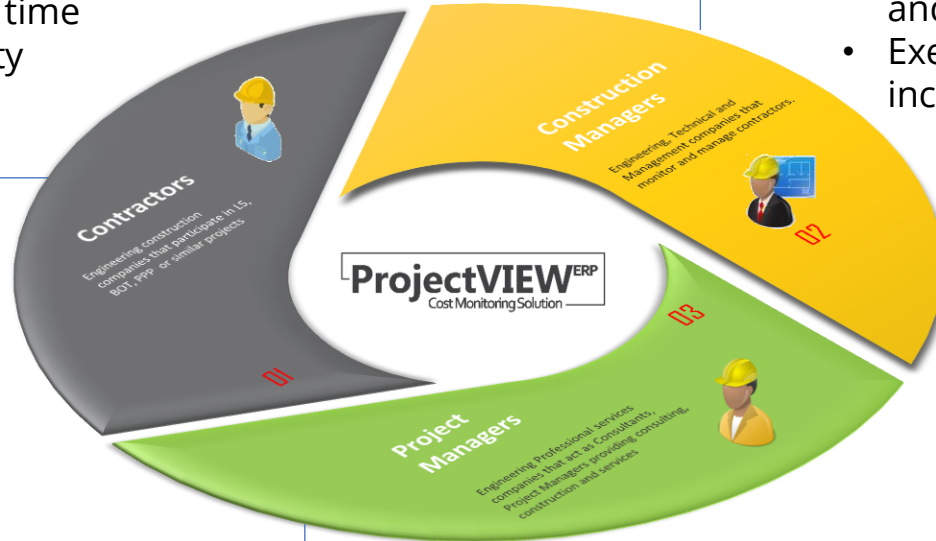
time
ty

Contractors

Engineering construction companies that participate in LS, BOT, PPP or similar projects

01

Construction Managers

Engineering, Technical and Management companies that monitor and manage contractors.

02

ProjectVIEW$^{ERP}$
Cost Monitoring Solution

03

Project Managers

Engineering Professional services companies that act as Consultants, Project Managers providing consulting, construction and services

and
• Exe
inc